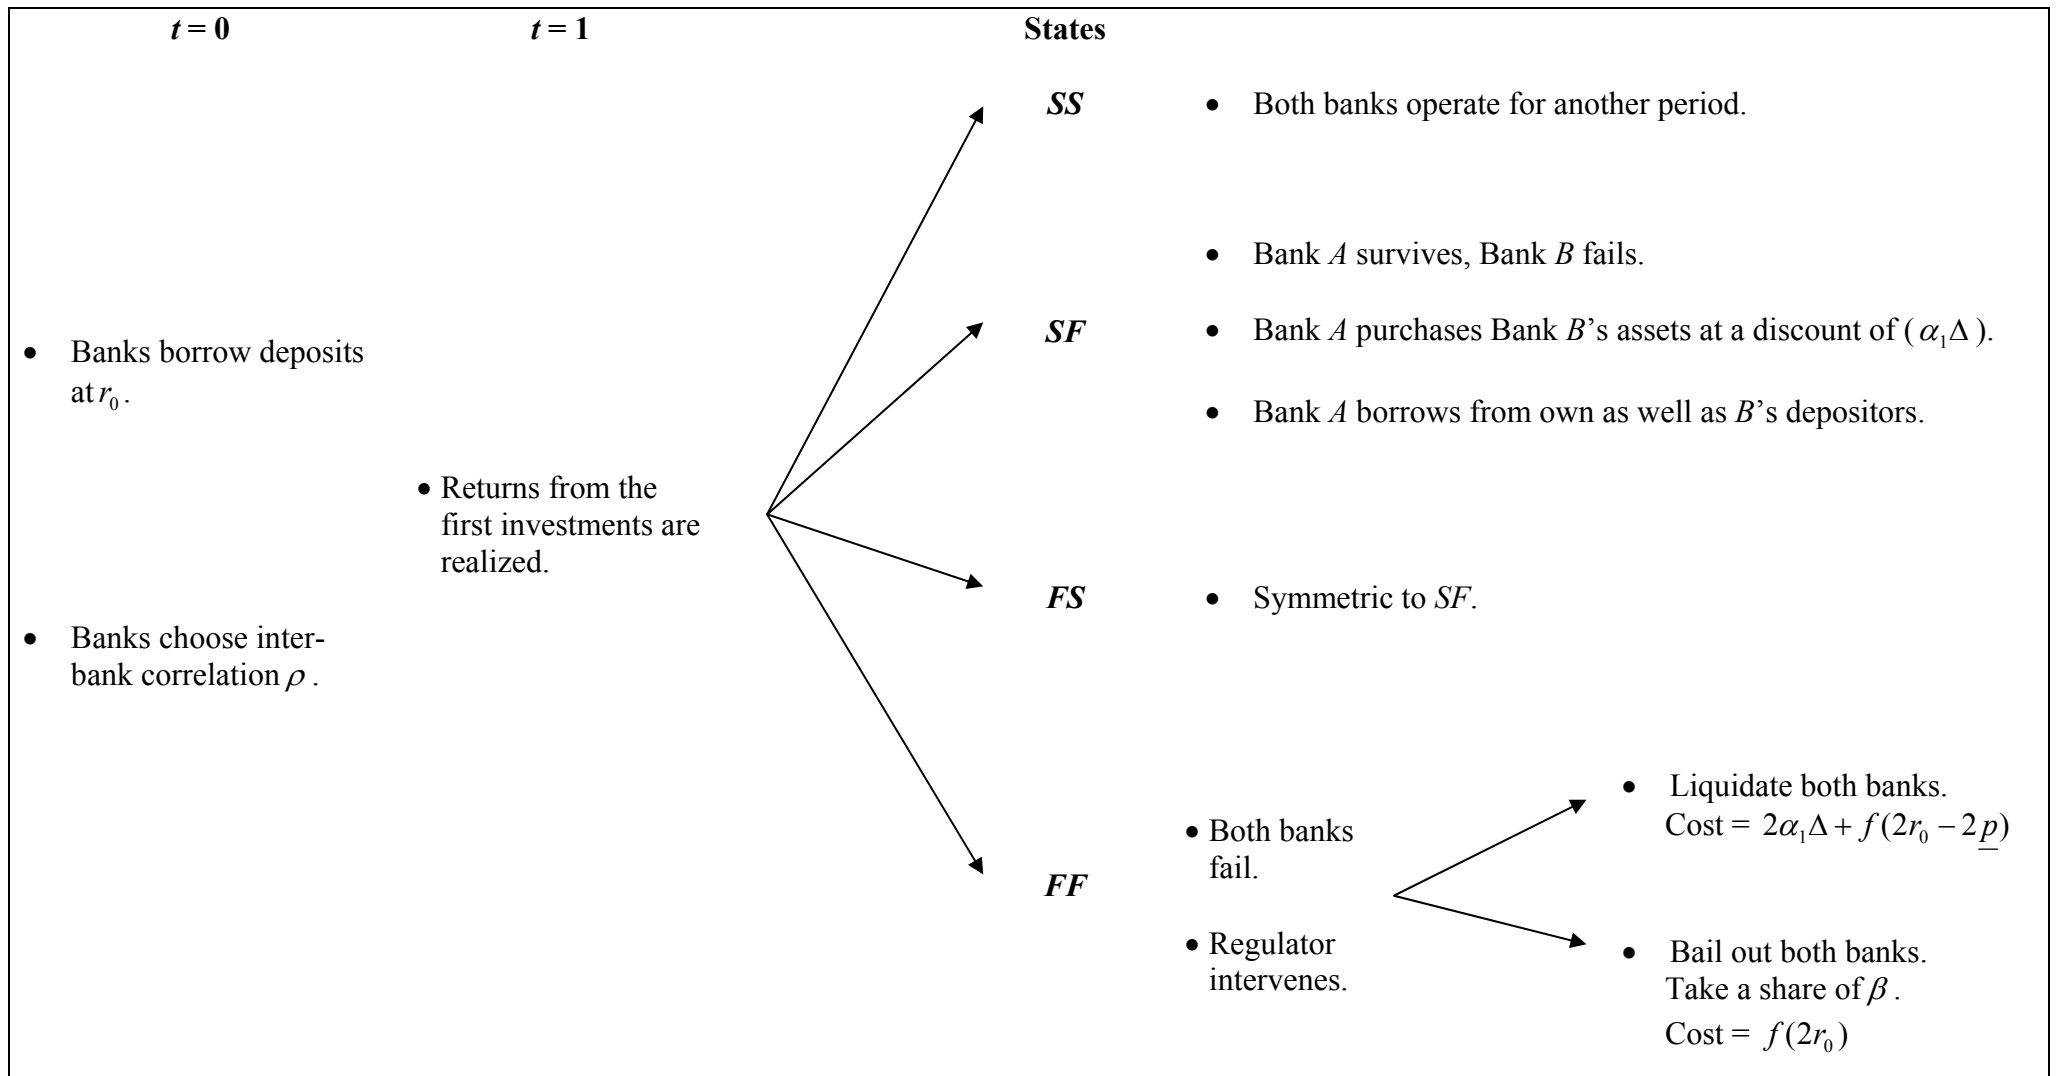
*t* = 0

- Banks borrow deposits at $r_0$.
- Banks choose interbank correlation $\rho$.

*t* = 1

- Returns from the first investments are realized.

States

**SS**

- Both banks operate for another period.

**SF**

- Bank *A* survives, Bank *B* fails.
- Bank *A* purchases Bank *B*'s assets at a discount of ( $\alpha_1\Delta$ ).
- Bank *A* borrows from own as well as *B*'s depositors.

**FS**

- Symmetric to *SF*.

**FF**

- Both banks fail.
- Regulator intervenes.

- Liquidate both banks. Cost = $2\alpha_1\Delta + f(2r_0 - 2\underline{p})$
- Bail out both banks. Take a share of $\beta$. Cost = $f(2r_0)$